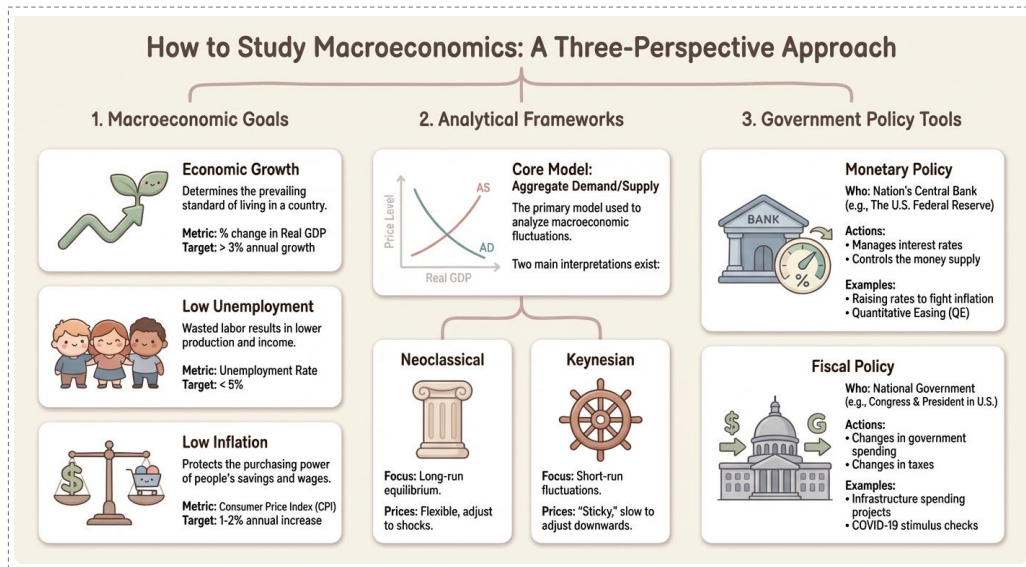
How to Study Macroeconomics: A Three-Perspective Approach

1. Macroeconomic Goals

Economic Growth
Determines the prevailing standard of living in a country.
Metric: % change in Real GDP
Target: > 3% annual growth

Low Unemployment
Wasted labor results in lower production and income.
Metric: Unemployment Rate
Target: < 5%

Low Inflation
Protects the purchasing power of people's savings and wages.
Metric: Consumer Price Index (CPI)
Target: 1-2% annual increase

$

2. Analytical Frameworks

Price Level
AS
AD
Real GDP

Core Model:
Aggregate Demand/Supply
The primary model used to analyze macroeconomic fluctuations.
Two main interpretations exist:

Neoclassical
Focus: Long-run equilibrium.
Prices: Flexible, adjust to shocks.

Keynesian
Focus: Short-run fluctuations.
Prices: "Sticky," slow to adjust downwards.

3. Government Policy Tools

BANK
%

Monetary Policy
Who: Nation's Central Bank (e.g., The U.S. Federal Reserve)
Actions:
• Manages interest rates
• Controls the money supply
Examples:
• Raising rates to fight inflation
• Quantitative Easing (QE)

Fiscal Policy
$
G
Who: National Government (e.g., Congress & President in U.S.)
Actions:
• Changes in government spending
• Changes in taxes
Examples:
• Infrastructure spending projects
• COVID-19 stimulus checks